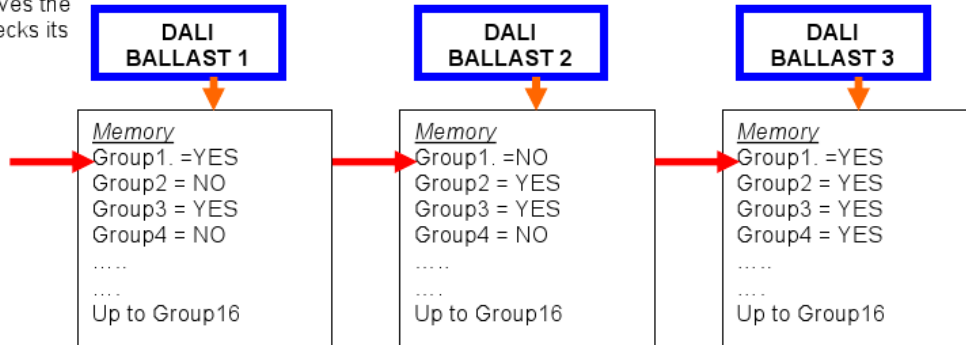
ves the
ecks its

DALI BALLAST 1

Memory
Group1. =YES
Group2 = NO
Group3 = YES
Group4 = NO
…..
….
Up to Group16

DALI BALLAST 2

Memory
Group1. =NO
Group2 = YES
Group3 = YES
Group4 = NO
…..
….
Up to Group16

DALI BALLAST 3

Memory
Group1. =YES
Group2 = YES
Group3 = YES
Group4 = YES
…..
….
Up to Group16